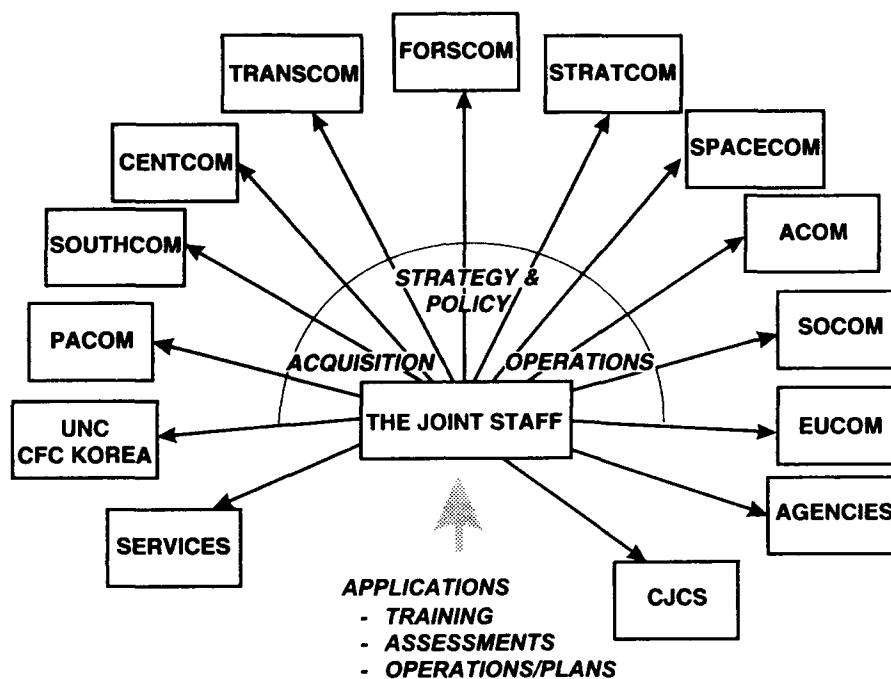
FORSCOM

TRANSCOM

STRATCOM

CENTCOM

SPACECOM

SOUTHCOM

ACOM

STRATEGY & POLICY

PACOM

ACQUISITION

OPERATIONS

SOCOM

UNC CFC KOREA

THE JOINT STAFF

EUCOM

AGENCIES

SERVICES

CJCS

APPLICATIONS
- TRAINING
- ASSESSMENTS
- OPERATIONS/PLANS